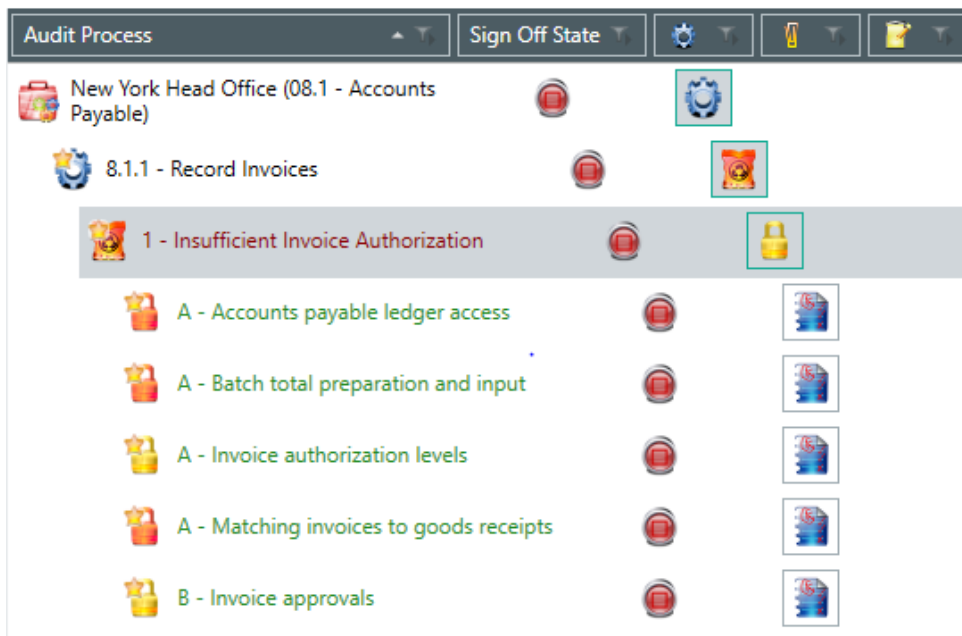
Audit Process | Sign Off State

New York Head Office (08.1 - Accounts Payable)

8.1.1 - Record Invoices

1 - Insufficient Invoice Authorization

A - Accounts payable ledger access

A - Batch total preparation and input

A - Invoice authorization levels

A - Matching invoices to goods receipts

B - Invoice approvals